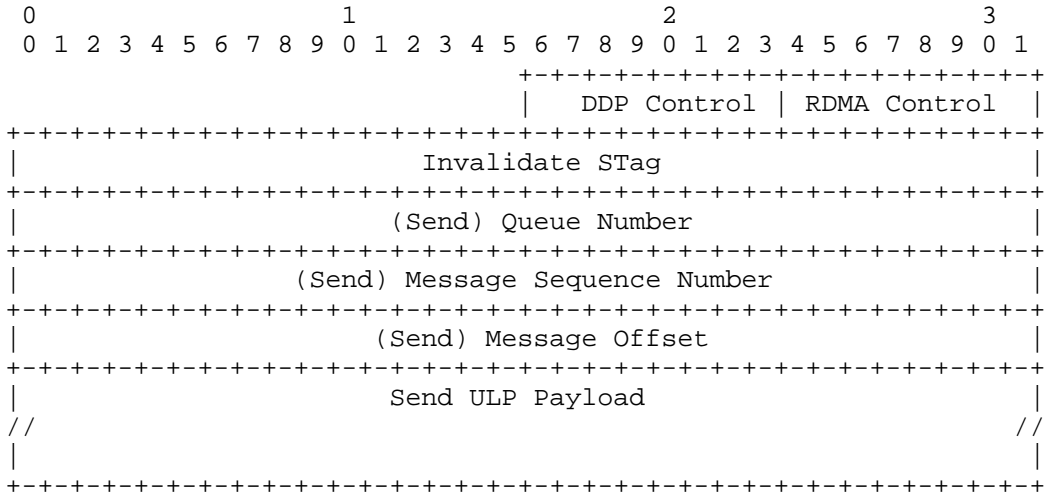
0 1 2 3
0 1 2 3 4 5 6 7 8 9 0 1 2 3 4 5 6 7 8 9 0 1 2 3 4 5 6 7 8 9 0 1

| DDP Control | RDMA Control |

| Invalidate STag |

| (Send) Queue Number |

| (Send) Message Sequence Number |

| (Send) Message Offset |

| Send ULP Payload |
// //
| |